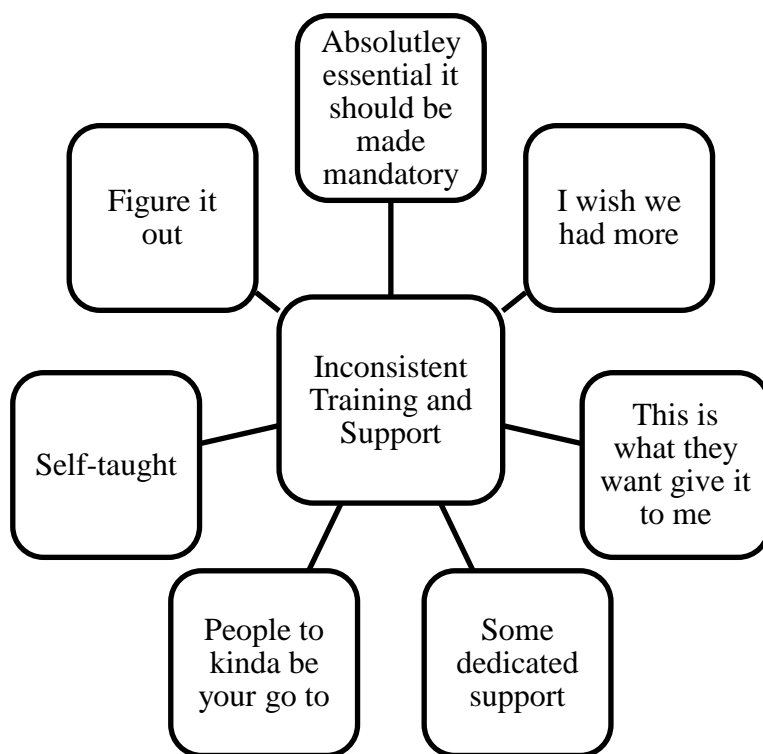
Absolutley essential it should be made mandatory

Figure it out

I wish we had more

Inconsistent Training and Support

Self-taught

This is what they want give it to me

People to kinda be your go to

Some dedicated support